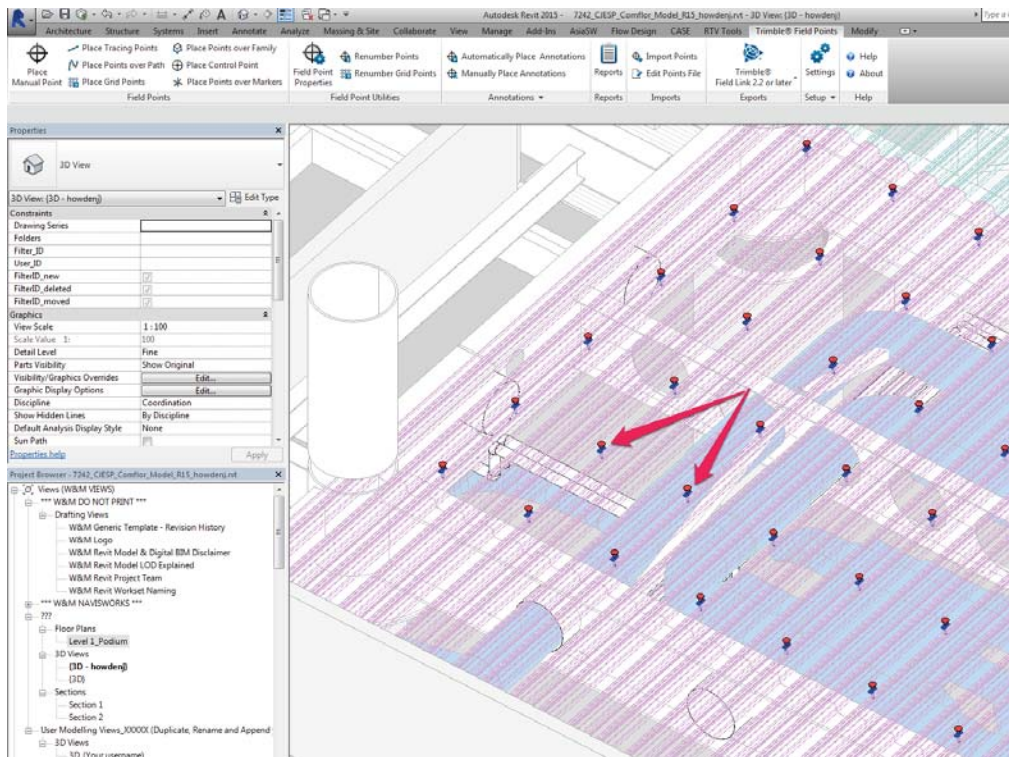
Autodesk Revit 2015 - 7242_CJESP_Comflor_Model_R15_howdenj.rvt - 3D View: {3D - howdenj}

Type a

Architecture Structure Systems Insert Annotate Analyze Massing & Site Collaborate View Manage Add-Ins AsiaSW Flow Design CASE RTV Tools Trimble® Field Points Modify

Place Manual Point
Place Tracing Points
Place Points over Path
Place Grid Points
Place Points over Family
Place Control Point
Place Points over Markers
Field Points

Field Point Properties
Renumber Points
Renumber Grid Points
Field Point Utilities

Automatically Place Annotations
Manually Place Annotations
Annotations

Reports
Reports

Import Points
Edit Points File
Imports

Trimble® Field Link 2.2 or later
Exports

Settings
Setup

Help
About
Help

Properties

3D View

3D View: {3D - howdenj}
Edit Type

| Constraints | |
|---|---|
| Drawing Series | |
| Folders | |
| Filter_ID | |
| User_ID | |
| FilterID_new | |
| FilterID_deleted | |
| FilterID_moved | |
| Graphics | |
| View Scale | 1 : 100 |
| Scale Value 1: | 100 |
| Detail Level | Fine |
| Parts Visibility | Show Original |
| Visibility/Graphics Overrides | Edit... |
| Graphic Display Options | Edit... |
| Discipline | Coordination |
| Show Hidden Lines | By Discipline |
| Default Analysis Display Style | None |
| Sun Path | |

Properties help
Apply

Project Browser - 7242_CJESP_Comflor_Model_R15_howdenj.rvt

Views (W&M VIEWS)
*** W&M DO NOT PRINT ***
Drafting Views
W&M Generic Template - Revision History
W&M Logo
W&M Revit Model & Digital BIM Disclaimer
W&M Revit Model LOD Explained
W&M Revit Project Team
W&M Revit Workset Naming
*** W&M NAVISWORKS ***
???
Floor Plans
Level 1_Podium
3D Views
{3D - howdenj}
{3D}
Sections
Section 1
Section 2
User Modelling Views_XXXXX (Duplicate, Rename and Append
3D Views
3D (Your username)